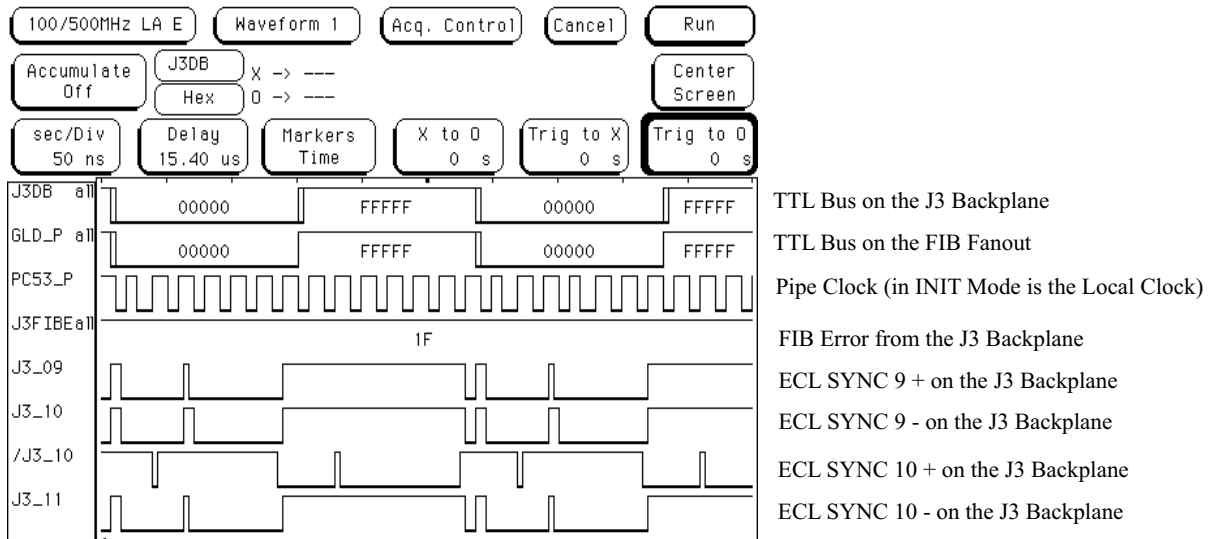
100/500MHz LA E
Waveform 1
Acq. Control
Cancel
Run

Accumulate Off
J3DB
Hex
X -> ---
O -> ---
Center Screen

sec/Div 50 ns
Delay 15.40 us
Markers Time
X to O 0 s
Trig to X 0 s
Trig to O 0 s

J3DB all
00000
FFFFF
00000
FFFFF
TTL Bus on the J3 Backplane

GLD_P all
00000
FFFFF
00000
FFFFF
TTL Bus on the FIB Fanout

PC53_P
Pipe Clock (in INIT Mode is the Local Clock)

J3FIBEall
1F
FIB Error from the J3 Backplane

J3_09
ECL SYNC 9 + on the J3 Backplane

J3_10
ECL SYNC 9 - on the J3 Backplane

/J3_10
ECL SYNC 10 + on the J3 Backplane

J3_11
ECL SYNC 10 - on the J3 Backplane